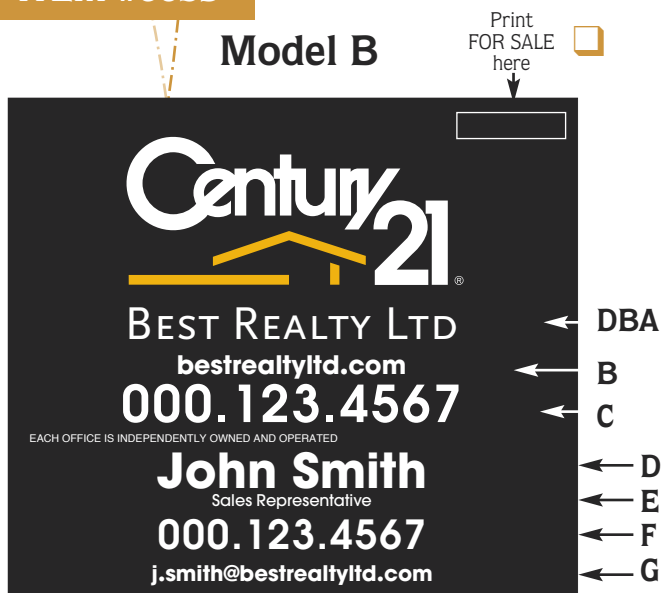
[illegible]

Model B

Print FOR SALE here

Century 21®

BEST REALTY LTD

bestrealtyltd.com

000.123.4567

EACH OFFICE IS INDEPENDENTLY OWNED AND OPERATED

John Smith

Sales Representative

000.123.4567

j.smith@bestrealtyltd.com

DBA

B

C

D

E

F

G